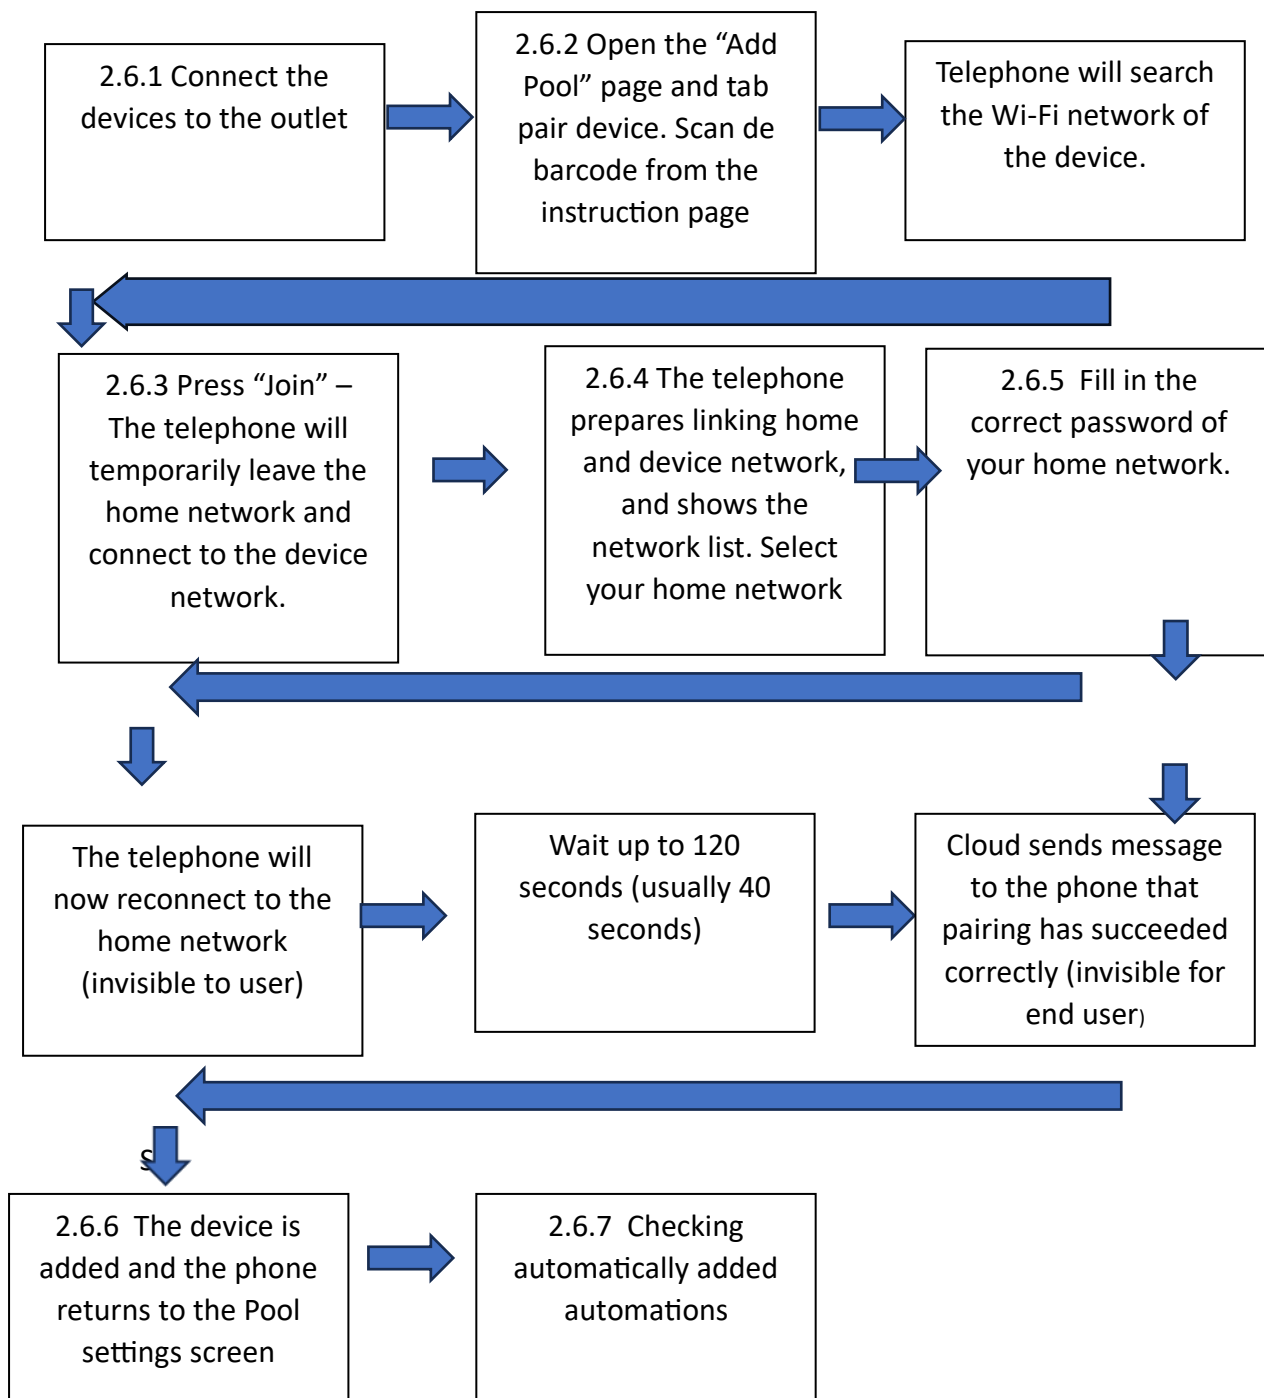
2.6.1 Connect the devices to the outlet

2.6.2 Open the “Add Pool” page and tab pair device. Scan de barcode from the instruction page

Telephone will search the Wi-Fi network of the device.

2.6.3 Press “Join” – The telephone will temporarily leave the home network and connect to the device network.

2.6.4 The telephone prepares linking home and device network, and shows the network list. Select your home network

2.6.5 Fill in the correct password of your home network.

The telephone will now reconnect to the home network (invisible to user)

Wait up to 120 seconds (usually 40 seconds)

Cloud sends message to the phone that pairing has succeeded correctly (invisible for end user)

S

2.6.6 The device is added and the phone returns to the Pool settings screen

2.6.7 Checking automatically added automations